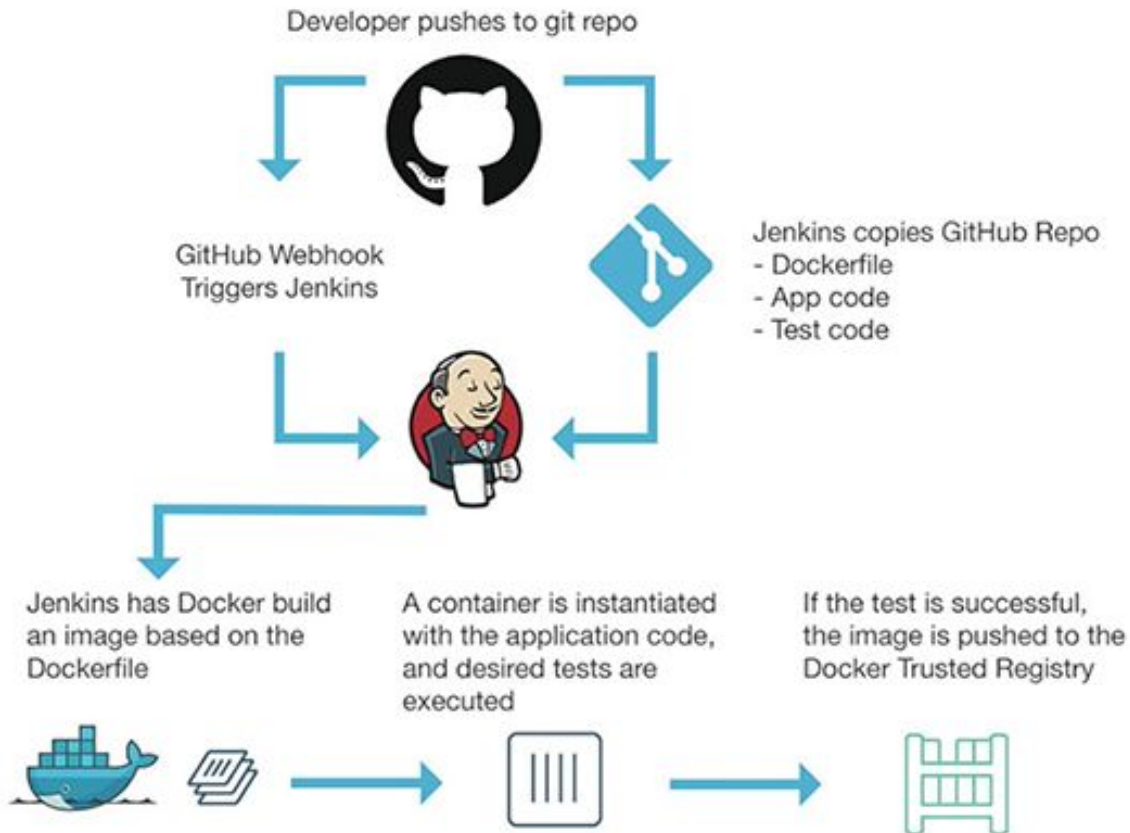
Developer pushes to git repo

GitHub Webhook
Triggers Jenkins

Jenkins copies GitHub Repo
- Dockerfile
- App code
- Test code

Jenkins has Docker build an image based on the Dockerfile

A container is instantiated with the application code, and desired tests are executed

If the test is successful, the image is pushed to the Docker Trusted Registry